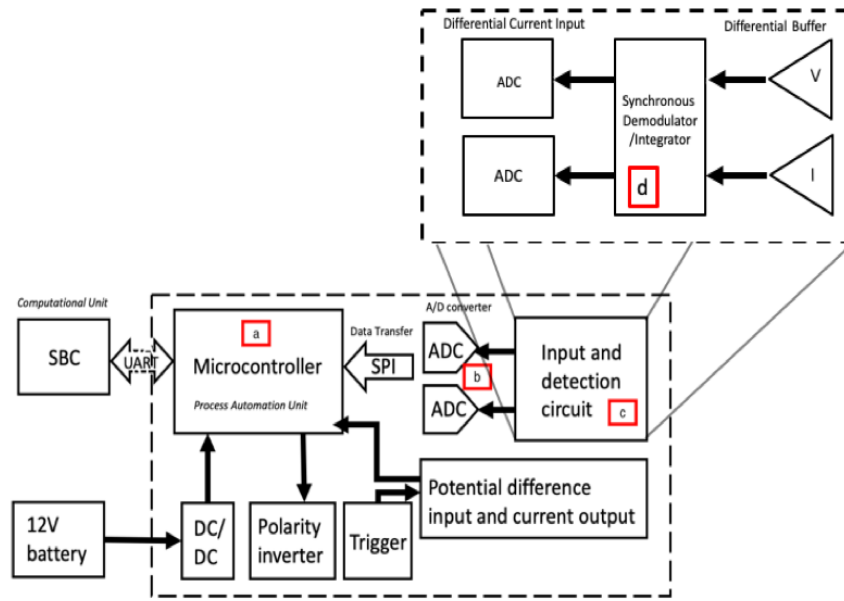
Differential Current Input

Differential Buffer

ADC

ADC

Synchronous Demodulator /Integrator

d

V

I

Computational Unit

SBC

UART

a

Microcontroller

Process Automation Unit

Data Transfer

SPI

A/D converter

ADC

b

ADC

Input and detection circuit

c

Potential difference input and current output

12V battery

DC/ DC

Polarity inverter

Trigger